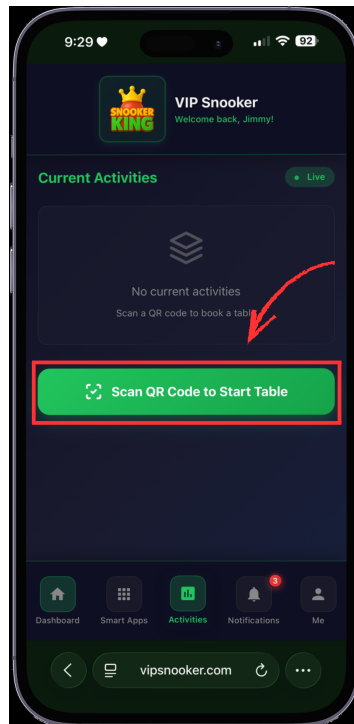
9:29 92

SNOOKER KING

VIP Snooker
Welcome back, Jimmy!

Current Activities
Live

No current activities
Scan a QR code to book a table

Scan QR Code to Start Table

Dashboard
Smart Apps
Activities
3
Notifications
Me

vipsnooker.com